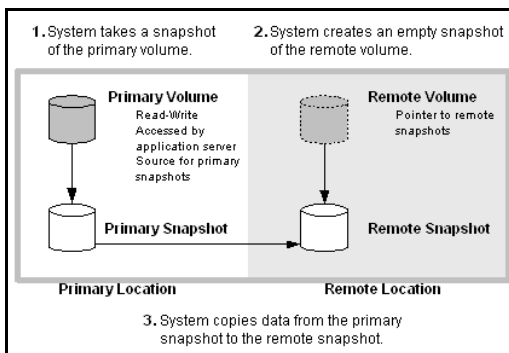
1. System takes a snapshot of the primary volume.

2. System creates an empty snapshot of the remote volume.

Primary Volume
Read-Write
Accessed by application server
Source for primary snapshots

Remote Volume
Pointer to remote snapshots

Primary Snapshot

Remote Snapshot

Primary Location

Remote Location

3. System copies data from the primary snapshot to the remote snapshot.